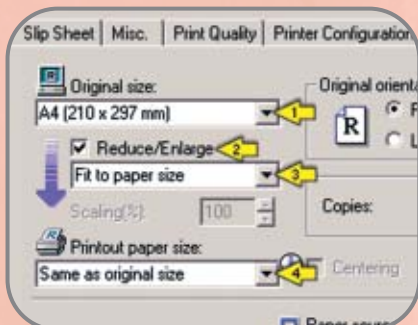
Slip Sheet | Misc. | Print Quality | Printer Configuration

Original size:
A4 (210 x 297 mm)
1
Original orienta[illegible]
R
Reduce/Enlarge
2
Fit to paper size
3
Scaling(%): 100
Copies:
Printout paper size:
Same as original size
4
Centering
Paper source